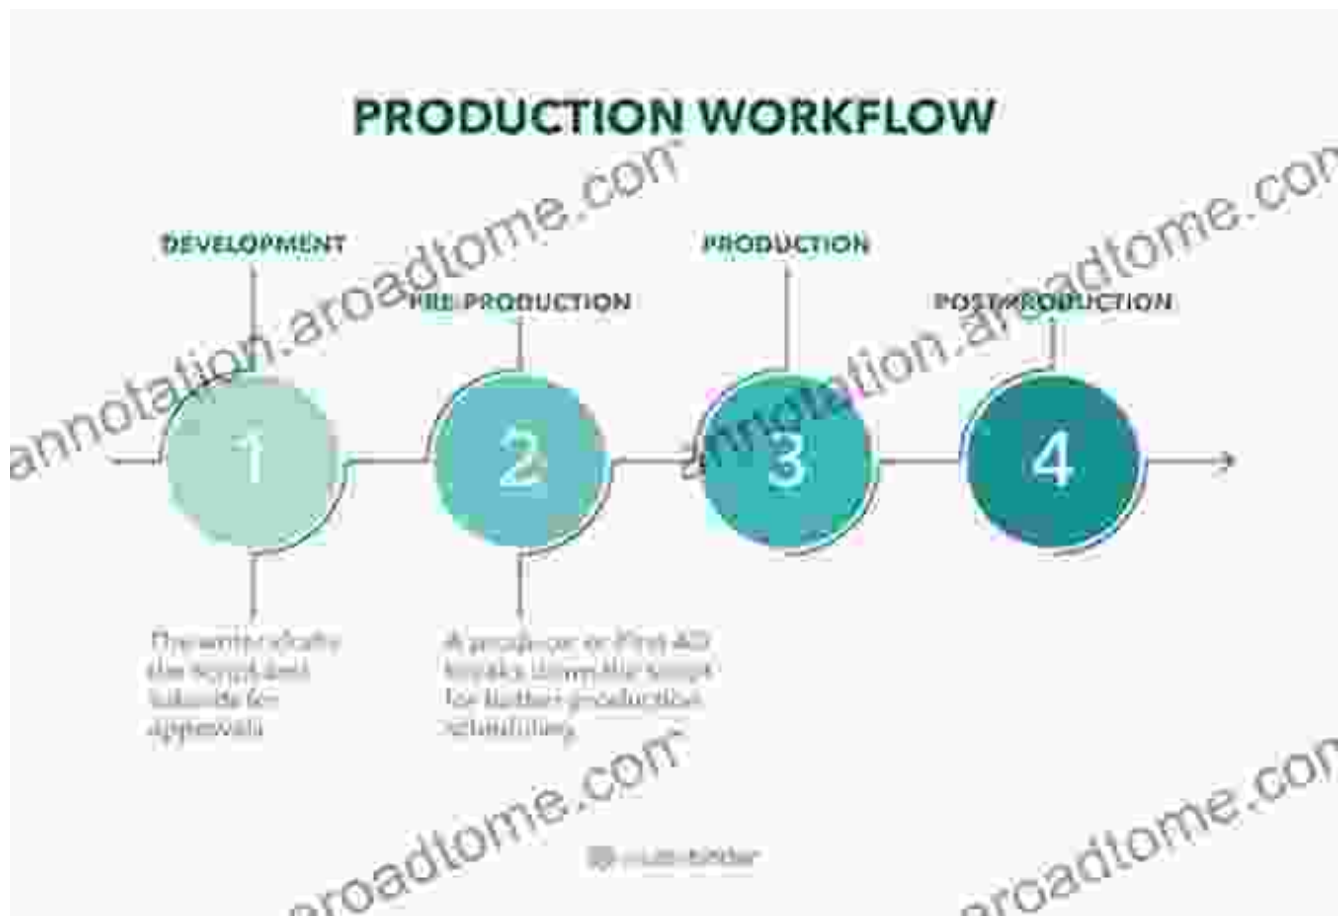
PRODUCTION WORKFLOW

DEVELOPMENT

PRE-PRODUCTION

PRODUCTION

POSTPRODUCTION

1

2

3

4

The writer drafts the script and submits for approvals

A producer or First AD breaks down the script for better production scheduling

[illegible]

annotation.aroadtome.com

annotation.aroadtome.com

aroadtome.com

aroadtome.com